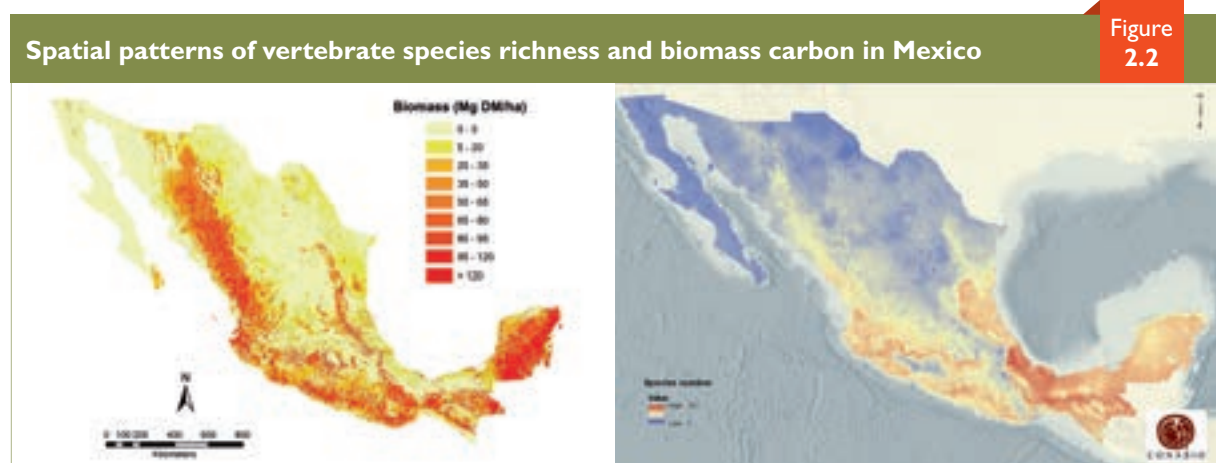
Spatial patterns of vertebrate species richness and biomass carbon in Mexico

Figure 2.2

Biomass (Mg DM/ha)
0 - 5
5 - 20
20 - 35
35 - 50
50 - 65
65 - 80
80 - 95
95 - 120
> 120

N

0 100 200 400 600 800
Kilometers

Species number
Value
High : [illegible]
Low : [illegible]

CONABIO